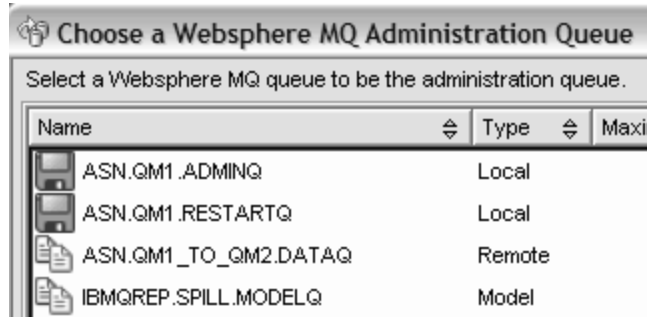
Choose a Websphere MQ Administration Queue

Select a Websphere MQ queue to be the administration queue.

| Name | Type | Maxi |
|---|---|---|
| ASN.QM1.ADMINQ | Local | |
| ASN.QM1.RESTARTQ | Local | |
| ASN.QM1_TO_QM2.DATAQ | Remote | |
| IBMQREP.SPILL.MODELQ | Model | |